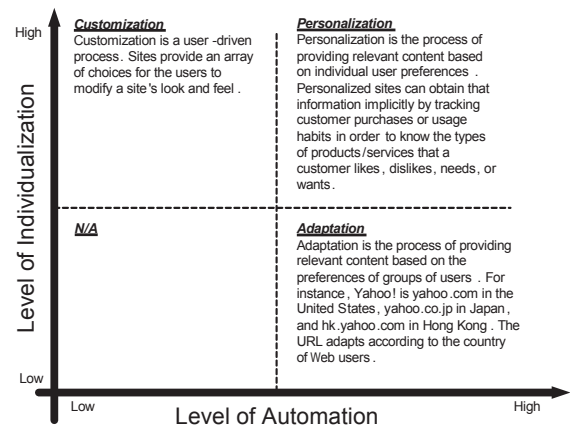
High

Customization
Customization is a user -driven process. Sites provide an array of choices for the users to modify a site's look and feel .

Personalization
Personalization is the process of providing relevant content based on individual user preferences . Personalized sites can obtain that information implicitly by tracking customer purchases or usage habits in order to know the types of products/services that a customer likes, dislikes, needs, or wants.

Level of Individualization

N/A

Adaptation
Adaptation is the process of providing relevant content based on the preferences of groups of users . For instance, Yahoo! is yahoo.com in the United States, yahoo.co.jp in Japan, and hk.yahoo.com in Hong Kong . The URL adapts according to the country of Web users .

Low

Low

Level of Automation

High